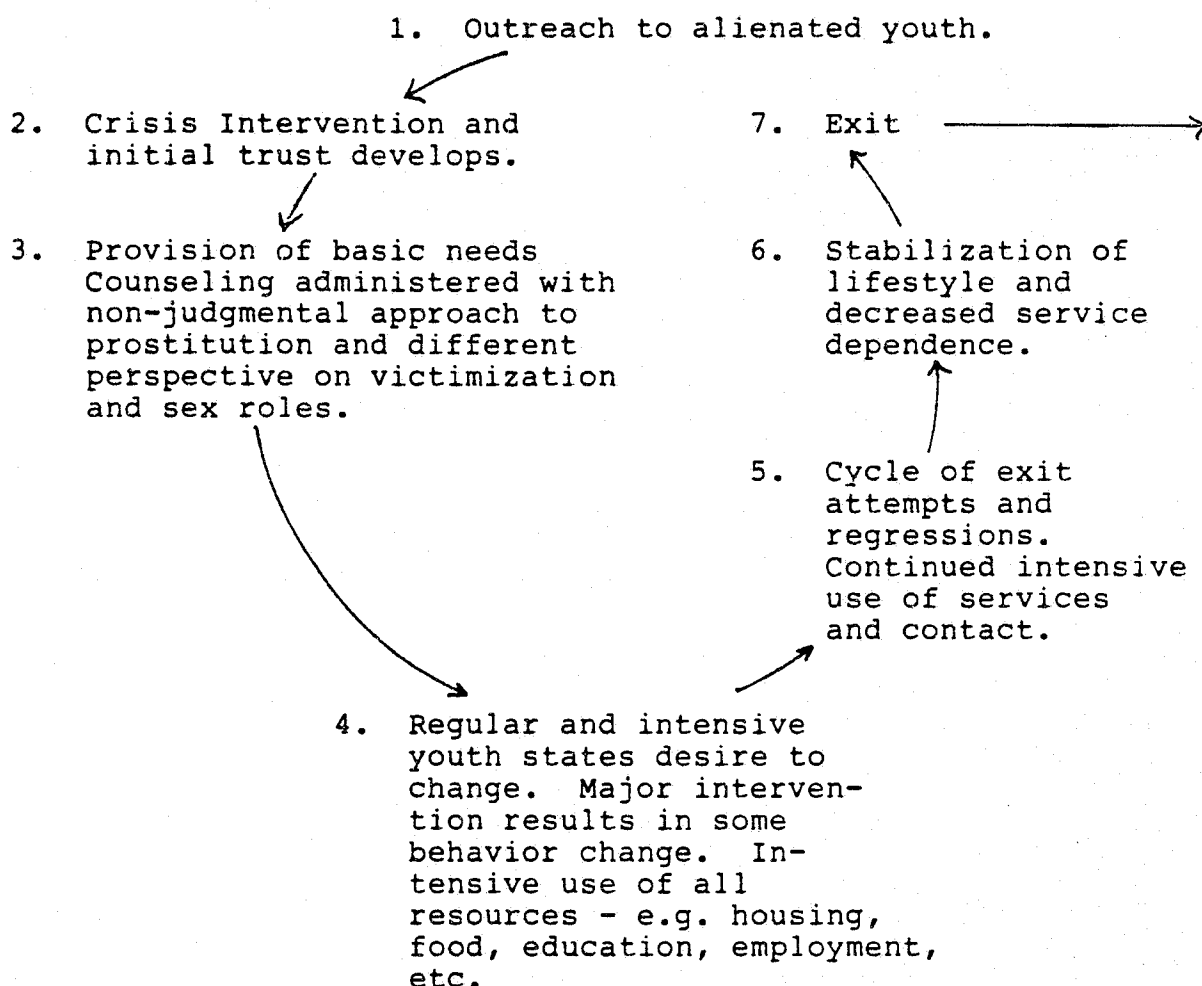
1. Outreach to alienated youth.

2. Crisis Intervention and initial trust develops.

3. Provision of basic needs Counseling administered with non-judgmental approach to prostitution and different perspective on victimization and sex roles.

4. Regular and intensive youth states desire to change. Major intervention results in some behavior change. Intensive use of all resources - e.g. housing, food, education, employment, etc.

5. Cycle of exit attempts and regressions. Continued intensive use of services and contact.

6. Stabilization of lifestyle and decreased service dependence.

7. Exit